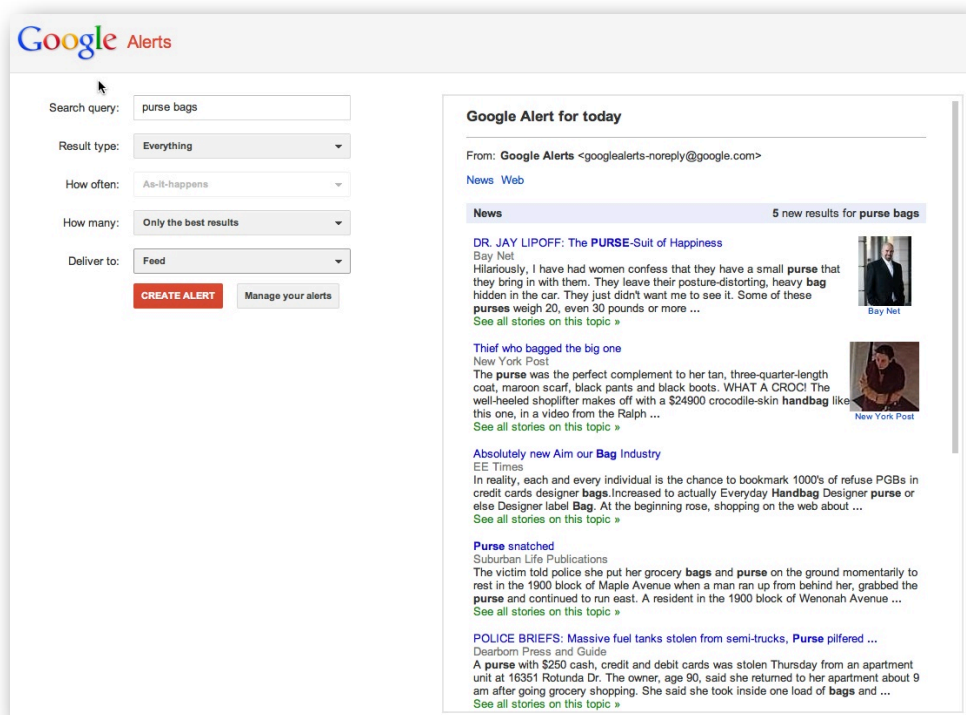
Google Alerts

Search query: purse bags

Result type: Everything

How often: As-it-happens

How many: Only the best results

Deliver to: Feed

CREATE ALERT

Manage your alerts

Google Alert for today

From: Google Alerts <googlealerts-noreply@google.com>

News Web

News

5 new results for purse bags

DR. JAY LIPOFF: The PURSE-Suit of Happiness
Bay Net
Hilariously, I have had women confess that they have a small purse that they bring in with them. They leave their posture-distorting, heavy bag hidden in the car. They just didn't want me to see it. Some of these purses weigh 20, even 30 pounds or more ...
See all stories on this topic »

Bay Net

Thief who bagged the big one
New York Post
The purse was the perfect complement to her tan, three-quarter-length coat, maroon scarf, black pants and black boots. WHAT A CROC! The well-heeled shoplifter makes off with a $24900 crocodile-skin handbag like this one, in a video from the Ralph ...
See all stories on this topic »

New York Post

Absolutely new Aim our Bag Industry
EE Times
In reality, each and every individual is the chance to bookmark 1000's of refuse PGBs in credit cards designer bags.Increased to actually Everyday Handbag Designer purse or else Designer label Bag. At the beginning rose, shopping on the web about ...
See all stories on this topic »

Purse snatched
Suburban Life Publications
The victim told police she put her grocery bags and purse on the ground momentarily to rest in the 1900 block of Maple Avenue when a man ran up from behind her, grabbed the purse and continued to run east. A resident in the 1900 block of Wenonah Avenue ...
See all stories on this topic »

POLICE BRIEFS: Massive fuel tanks stolen from semi-trucks, Purse pilfered ...
Dearborn Press and Guide
A purse with $250 cash, credit and debit cards was stolen Thursday from an apartment unit at 16351 Rotunda Dr. The owner, age 90, said she returned to her apartment about 9 am after going grocery shopping. She said she took inside one load of bags and ...
See all stories on this topic »